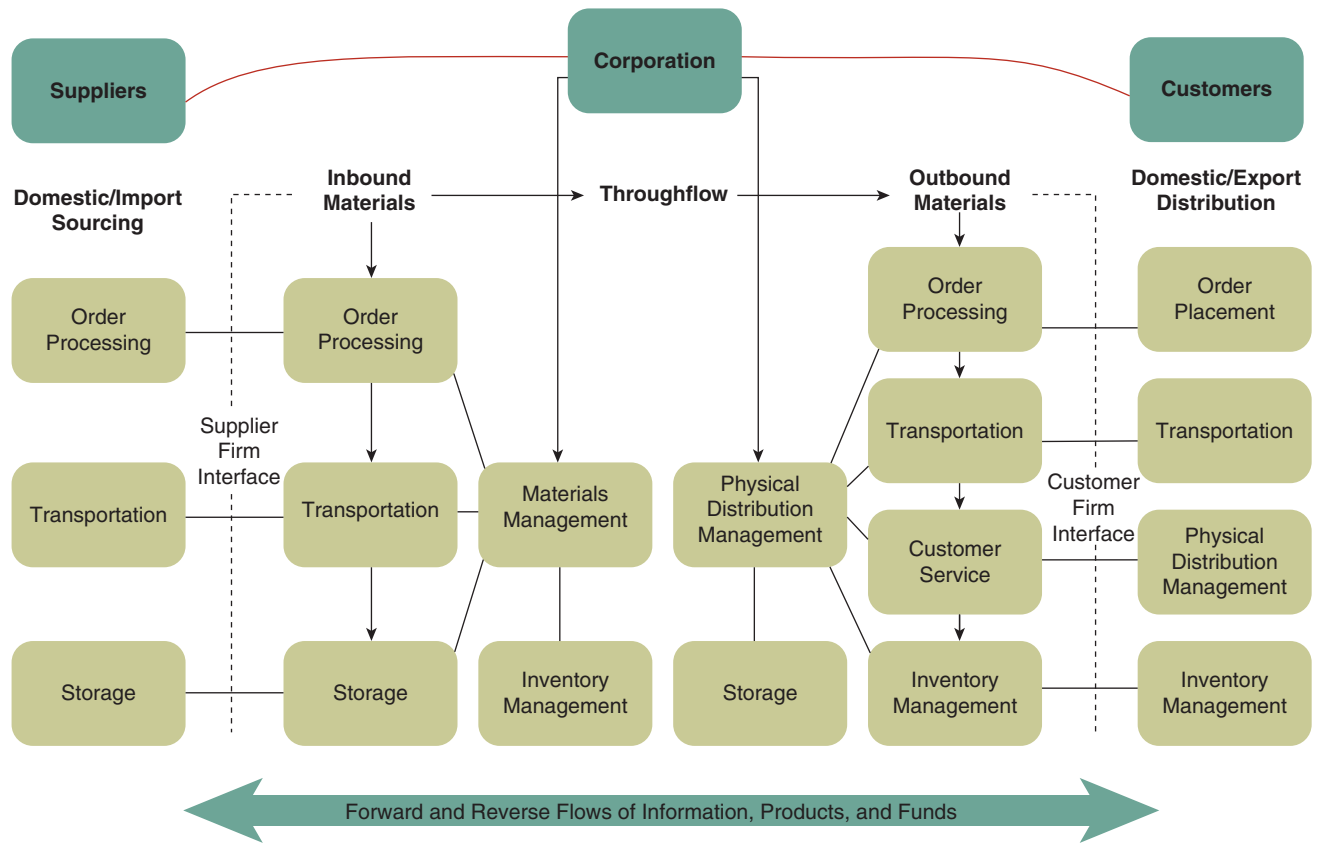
Suppliers

Corporation

Customers

Domestic/Import Sourcing

Inbound Materials

Throughflow

Outbound Materials

Domestic/Export Distribution

Order Processing

Order Processing

Supplier Firm Interface

Transportation

Transportation

Materials Management

Physical Distribution Management

Storage

Storage

Inventory Management

Storage

Order Processing

Transportation

Customer Service

Inventory Management

Customer Firm Interface

Order Placement

Transportation

Physical Distribution Management

Inventory Management

Forward and Reverse Flows of Information, Products, and Funds